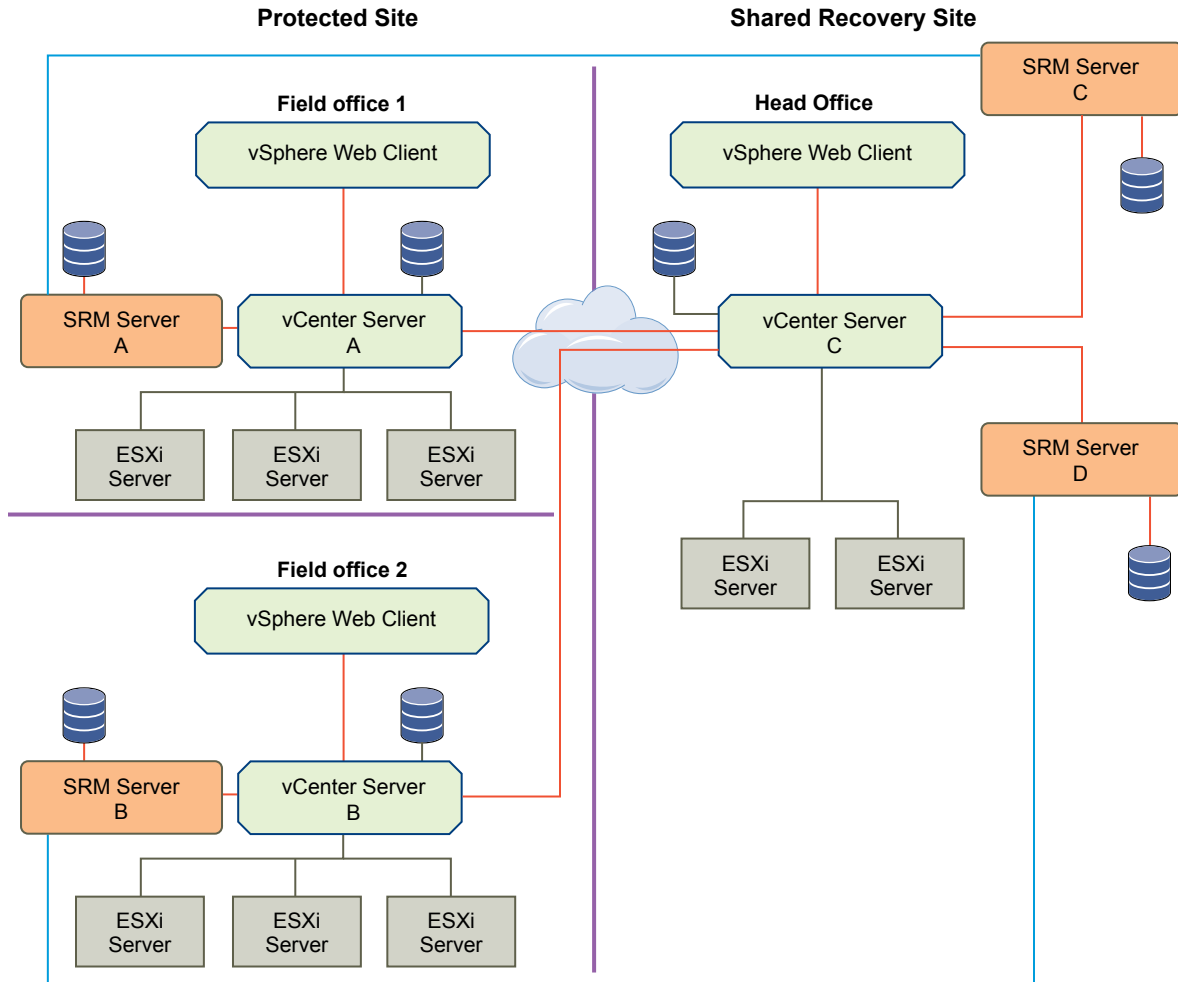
Protected Site

Shared Recovery Site

SRM Server C

Field office 1

vSphere Web Client

SRM Server A

vCenter Server A

ESXi Server

ESXi Server

ESXi Server

Head Office

vSphere Web Client

vCenter Server C

ESXi Server

ESXi Server

SRM Server D

Field office 2

vSphere Web Client

SRM Server B

vCenter Server B

ESXi Server

ESXi Server

ESXi Server